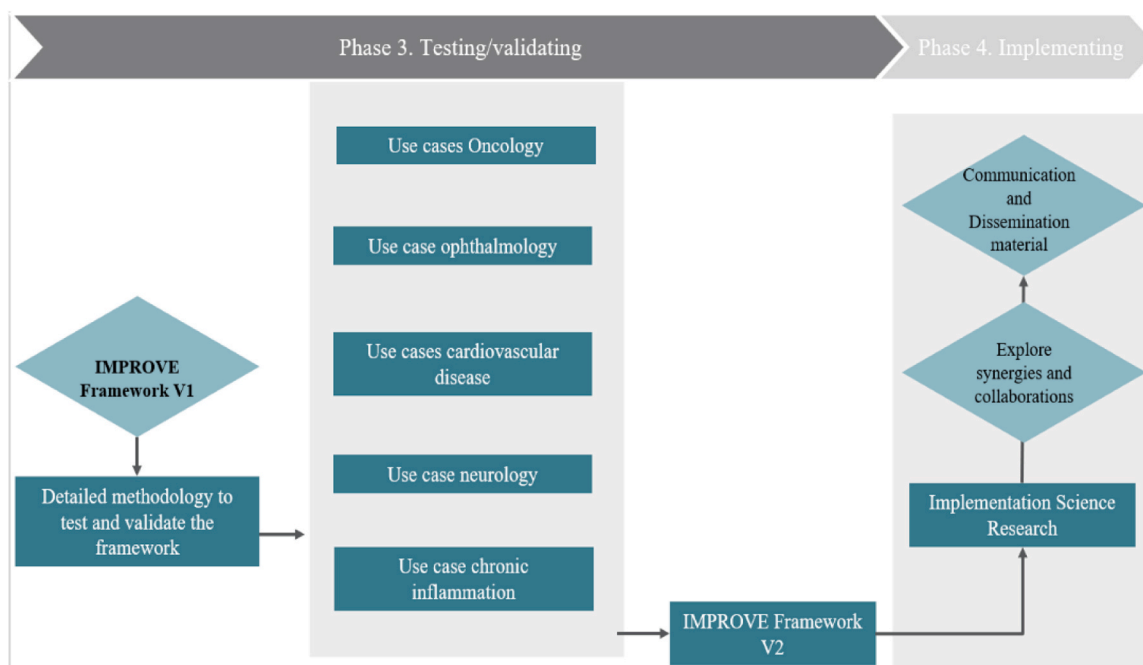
Phase 3. Testing/validating

Phase 4. Implementing

IMPROVE Framework V1

Detailed methodology to test and validate the framework

Use cases Oncology

Use case ophthalmology

Use cases cardiovascular disease

Use case neurology

Use case chronic inflammation

IMPROVE Framework V2

Implementation Science Research

Explore synergies and collaborations

Communication and Dissemination material